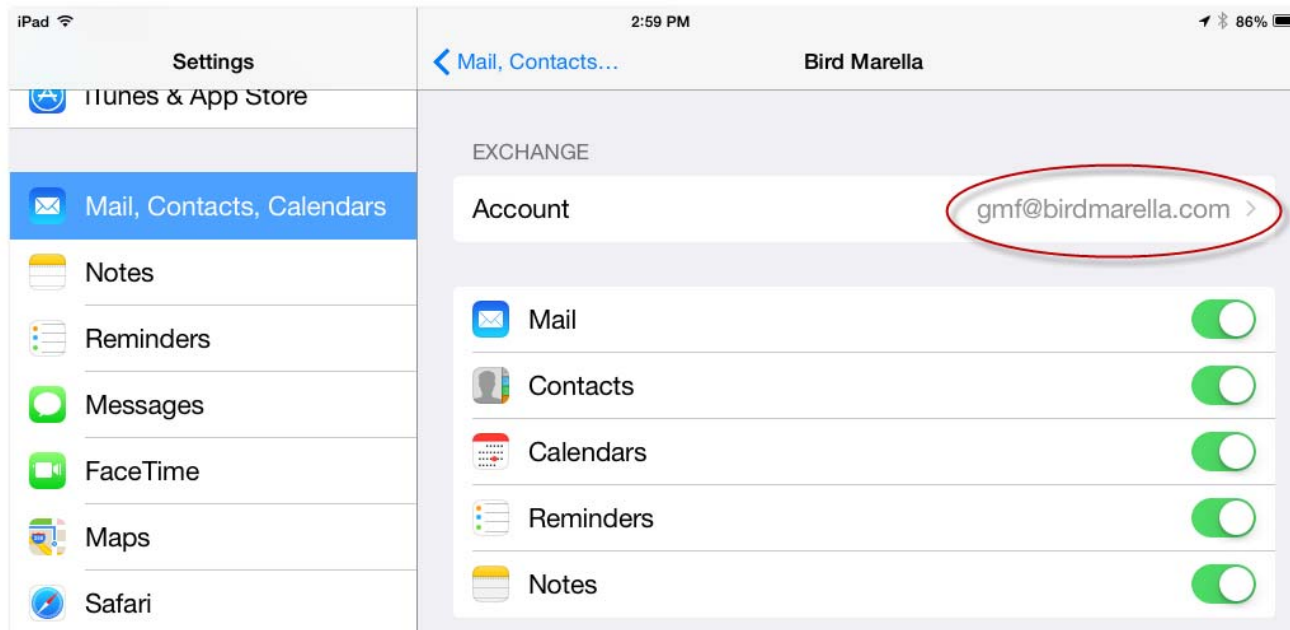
iPad
2:59 PM
86%

Settings

iTunes & App Store

Mail, Contacts, Calendars

Notes

Reminders

Messages

FaceTime

Maps

Safari

Mail, Contacts...
Bird Marella

EXCHANGE

Account gmf@birdmarella.com >

Mail

Contacts

Calendars

Reminders

Notes